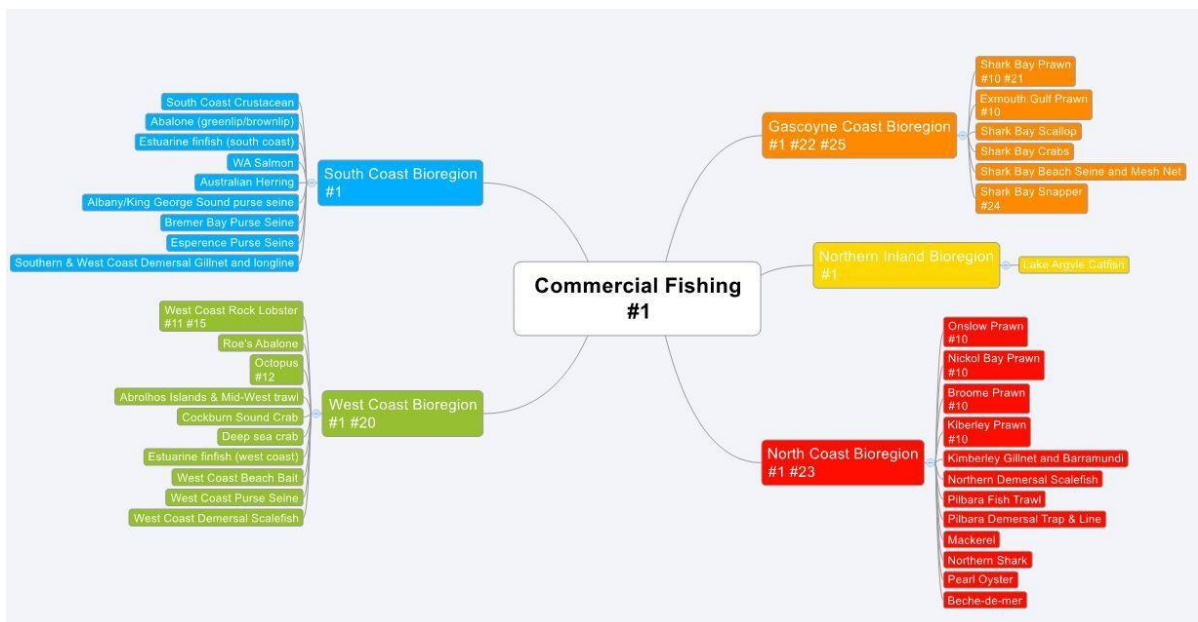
Commercial Fishing
#1

South Coast Bioregion
#1

South Coast Crustacean
Abalone (greenlip/brownlip)
Estuarine finfish (south coast)
WA Salmon
Australian Herring
Albany/King George Sound purse seine
Bremer Bay Purse Seine
Esperence Purse Seine
Southern & West Coast Demersal Gillnet and longline

West Coast Bioregion
#1 #20

West Coast Rock Lobster
#11 #15
Roe's Abalone
Octopus
#12
Abrolhos Islands & Mid-West trawl
Cockburn Sound Crab
Deep sea crab
Estuarine finfish (west coast)
West Coast Beach Bait
West Coast Purse Seine
West Coast Demersal Scalefish

Gascoyne Coast Bioregion
#1 #22 #25

Shark Bay Prawn
#10 #21
Exmouth Gulf Prawn
#10
Shark Bay Scallop
Shark Bay Crabs
Shark Bay Beach Seine and Mesh Net
Shark Bay Snapper
#24

Northern Inland Bioregion
#1

Lake Argyle Catfish

North Coast Bioregion
#1 #23

Onslow Prawn
#10
Nickol Bay Prawn
#10
Broome Prawn
#10
Kiberley Prawn
#10
Kimberley Gillnet and Barramundi
Northern Demersal Scalefish
Pilbara Fish Trawl
Pilbara Demersal Trap & Line
Mackerel
Northern Shark
Pearl Oyster
Beche-de-mer